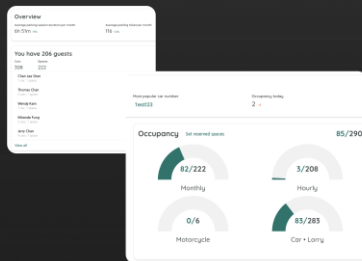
Overview

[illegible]
6h 51m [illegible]

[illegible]
116 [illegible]

You have 206 guests

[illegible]
308

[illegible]
222

Chan tao Shen
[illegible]

Thomas Chan
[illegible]

Wendy Kam
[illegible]

Miranda Fung
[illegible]

Janis Chan
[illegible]

View all

Most popular car number
1ea033

Occupancy today
2 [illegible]

Occupancy
Set reserved spaces
85/290

82/222
Monthly

3/208
Hourly

0/6
Motorcycle

83/285
Car • Lorry